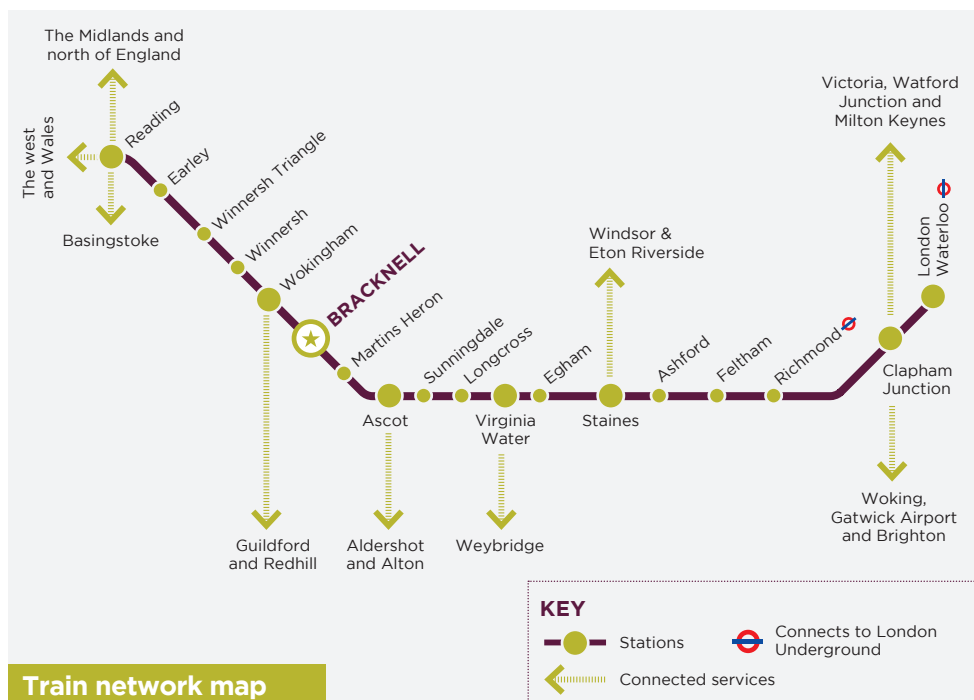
The Midlands and north of England

The west and Wales

Reading

Earley

Winnersh Triangle

Winnersh

Wokingham

BRACKNELL

Martins Heron

Basingstoke

Ascot

Sunningdale

Longcross

Virginia Water

Egham

Windsor & Eton Riverside

Staines

Ashford

Feltham

Richmond

Victoria, Watford Junction and Milton Keynes

London Waterloo

Clapham Junction

Woking, Gatwick Airport and Brighton

Guildford and Redhill

Aldershot and Alton

Weybridge

KEY

Stations

Connects to London Underground

Connected services

Train network map